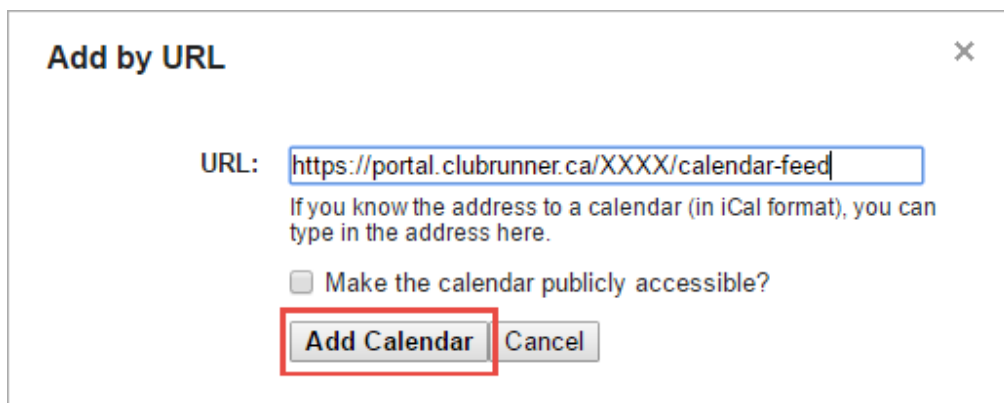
Add by URL

×

URL: https://portal.clubrunner.ca/XXXX/calendar-feed

If you know the address to a calendar (in iCal format), you can type in the address here.

Make the calendar publicly accessible?

Add Calendar Cancel